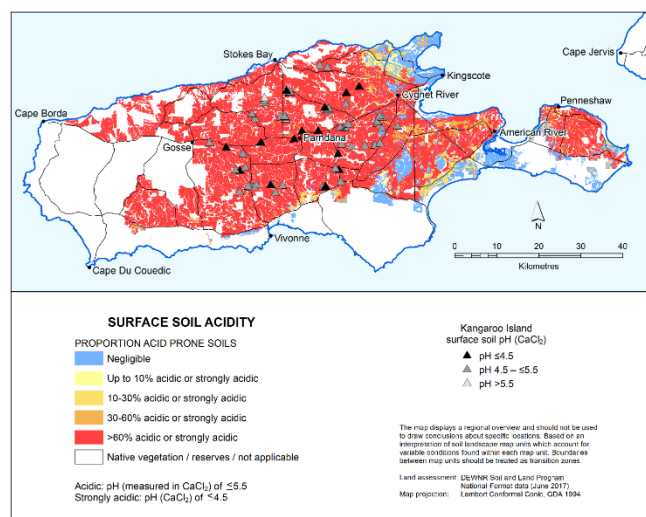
Cape Jervis
Stokes Bay
Kingscote
Cygnet River
Penneshaw
Cape Borda
Parndana
American River
Gosse
N
0 10 20 30 40
Kilometres
Vivonne
Cape Du Couedic

SURFACE SOIL ACIDITY
PROPORTION ACID PRONE SOILS
Negligible
Up to 10% acidic or strongly acidic
10-30% acidic or strongly acidic
30-60% acidic or strongly acidic
>60% acidic or strongly acidic
Native vegetation / reserves / not applicable

Acidic: pH (measured in $CaCl_2$) of ≤5.5
Strongly acidic: pH ($CaCl_2$) of <4.5

Kangaroo Island
surface soil pH ($CaCl_2$)
pH ≤4.5
pH 4.5 – ≤5.5
pH >5.5

The map displays a regional overview and should not be used to draw conclusions about specific locations. Based on an interpretation of soil landscape map units which account for variable conditions found within each map unit. Boundaries between map units should be treated as transition zones.

Land assessment: DEWNR Soil and Land Program National Format data (June 2017)
Map projection: Lambert Conformal Conic, GDA 1994